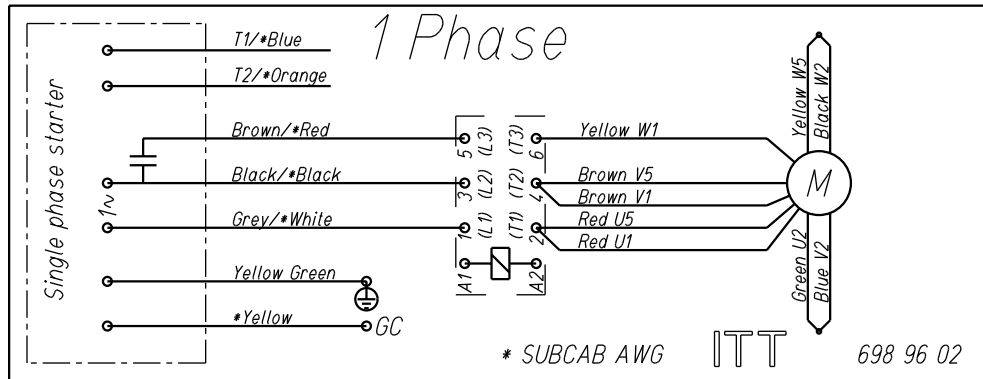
1 Phase

Single phase starter

1~

T1/*Blue
T2/*Orange
Brown/*Red
Black/*Black
Grey/*White
Yellow Green
*Yellow

GC

5 (L3)
3 (L2)
1 (L1)
(T3) 6
(T2) 4
(T1) 2
A1
A2

Yellow W1
Brown V5
Brown V1
Red U5
Red U1

Yellow W5
Black W2
Green U2
Blue V2

M

* SUBCAB AWG

ITT

698 96 02